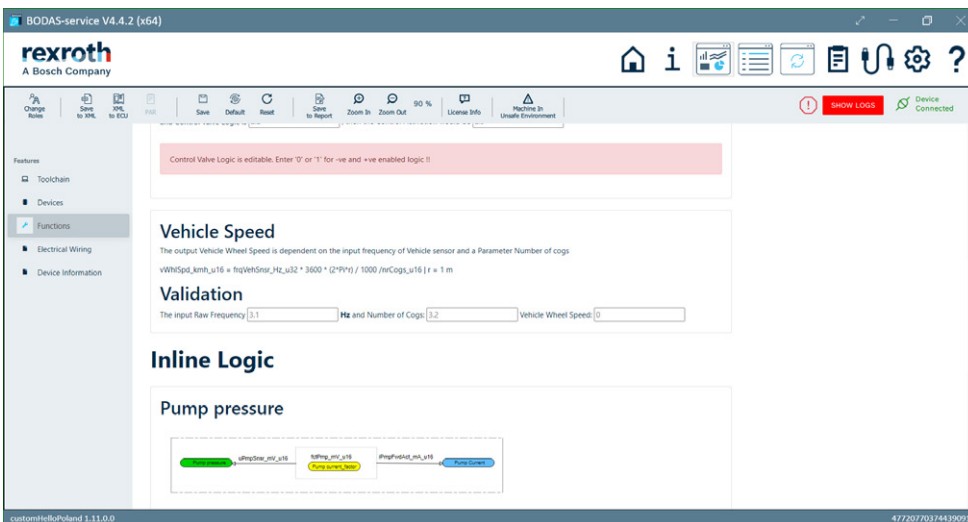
BODAS-service V4.4.2 (x64)

rexroth
A Bosch Company

i ?

Change Roles | Save to XML | XML to ECU | PAR | Save | Default | Reset | Save to Report | Zoom In | Zoom Out | 90 % | License Info | Machine In Unsafe Environment

SHOW LOGS | Device Connected

Features
Toolchain
Devices
Functions
Electrical Wiring
Device Information

Control Valve Logic is editable. Enter '0' or '1' for -ve and +ve enabled logic !!

Vehicle Speed
The output Vehicle Wheel Speed is dependent on the input frequency of Vehicle sensor and a Parameter Number of cogs

vWhlSpd_kmh_u16 = frqVehSnsr_Hz_u32 * 3600 * (2*Pi*r) / 1000 /nrCogs_u16 | r = 1 m

Validation
The input Raw Frequency 3.1 Hz and Number of Cogs: 3.2 Vehicle Wheel Speed: 0

Inline Logic

Pump pressure

Pump pressure | uPmpSnsr_mV_u16 | fctPmp_mV_u16 | Pump current_factor | iPmpFwdAct_mA_u16 | Pump Current

customHelloPoland 1.11.0.0
4772077037443909